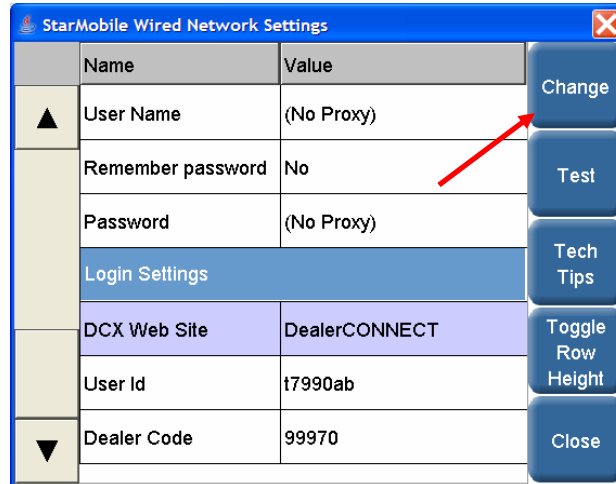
StarMobile Wired Network Settings

| Name | Value |
|---|---|
| User Name | (No Proxy) |
| Remember password | No |
| Password | (No Proxy) |
| Login Settings | |
| DCX Web Site | DealerCONNECT |
| User Id | t7990ab |
| Dealer Code | 99970 |

Change

Test

Tech Tips

Toggle Row Height

Close